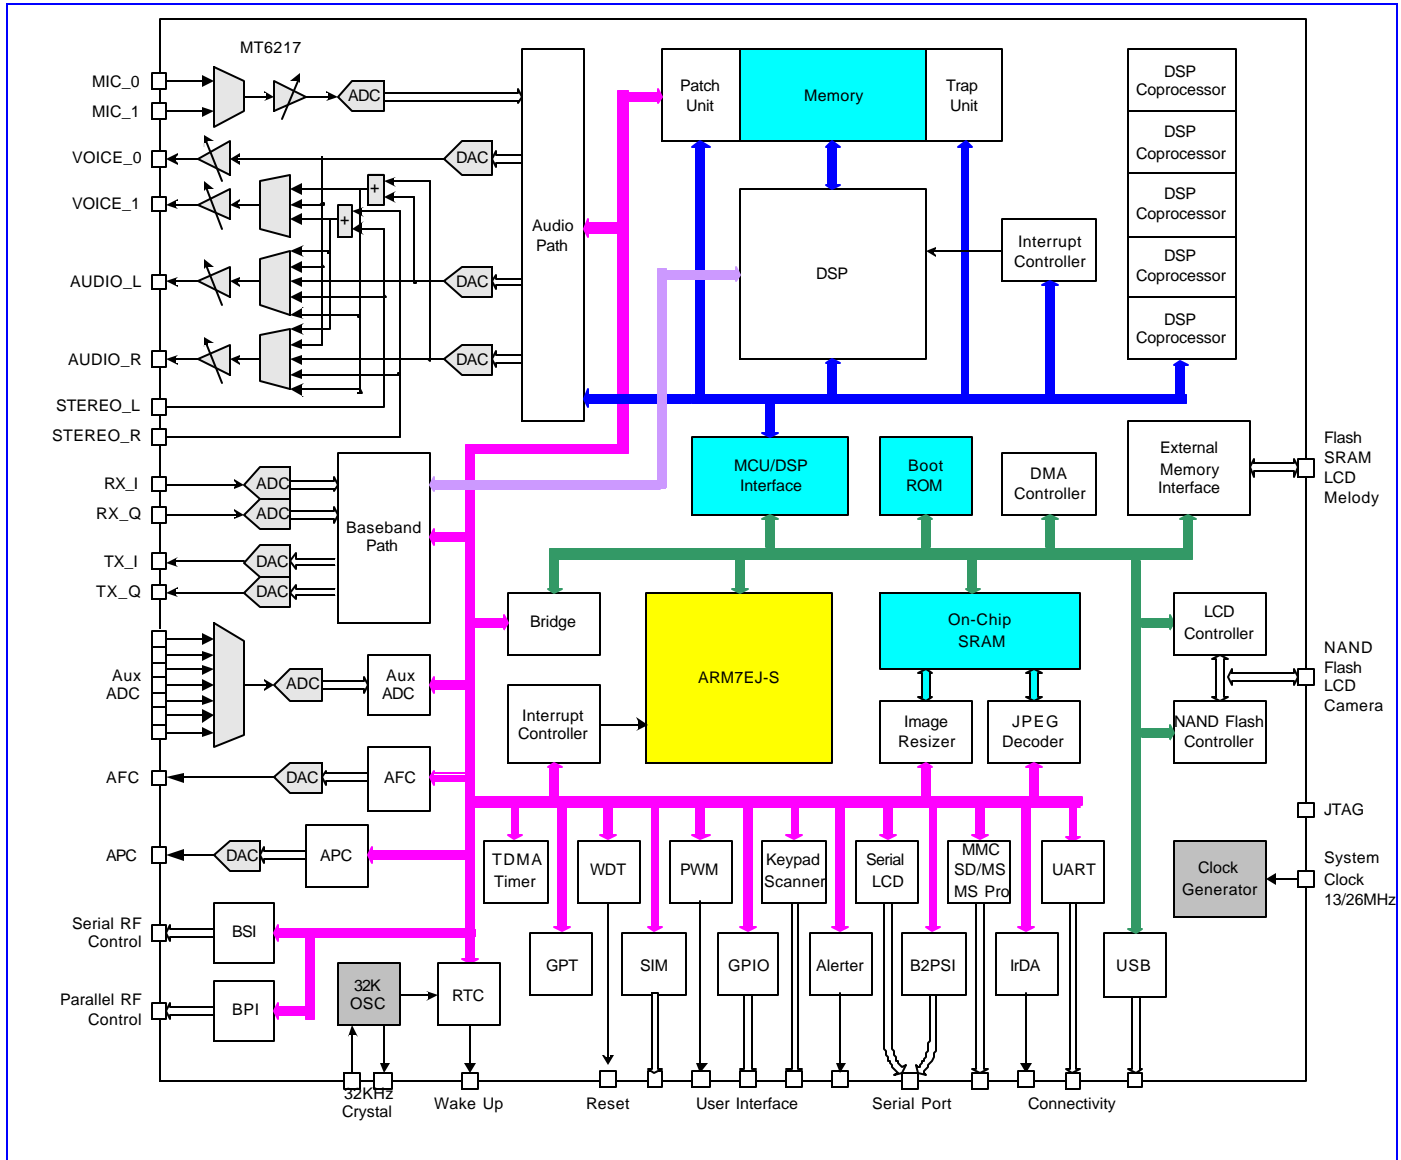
MT6217

MIC_0
MIC_1
ADC
VOICE_0
DAC
VOICE_1
+
+
AUDIO_L
DAC
AUDIO_R
DAC
STEREO_L
STEREO_R
Audio Path

Patch Unit
Memory
Trap Unit
DSP
Interrupt Controller
DSP Coprocessor
DSP Coprocessor
DSP Coprocessor
DSP Coprocessor
DSP Coprocessor

RX_I
ADC
RX_Q
ADC
TX_I
DAC
TX_Q
DAC
Baseband Path

MCU/DSP Interface
Boot ROM
DMA Controller
External Memory Interface
Flash SRAM LCD Melody

Bridge
ARM7EJ-S
On-Chip SRAM
LCD Controller
NAND Flash LCD Camera
Aux ADC
ADC
Aux ADC
Interrupt Controller
Image Resizer
JPEG Decoder
NAND Flash Controller

AFC
DAC
AFC
JTAG
APC
DAC
APC
TDMA Timer
WDT
PWM
Keypad Scanner
Serial LCD
MMC SD/MS MS Pro
UART
Clock Generator
System Clock 13/26MHz

Serial RF Control
BSI
GPT
SIM
GPIO
Alerter
B2PSI
IrDA
USB
Parallel RF Control
BPI
32K OSC
RTC

32KHz Crystal
Wake Up
Reset
User Interface
Serial Port
Connectivity